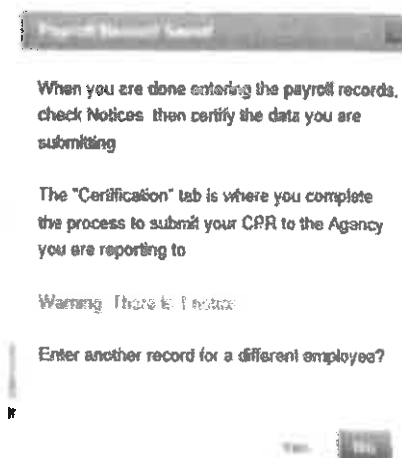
Payroll Record Saved

When you are done entering the payroll records, check Notices then certify the data you are submitting

The "Certification" tab is where you complete the process to submit your CPR to the Agency you are reporting to

Warning: There is 1 notice

Enter another record for a different employee?

Yes No